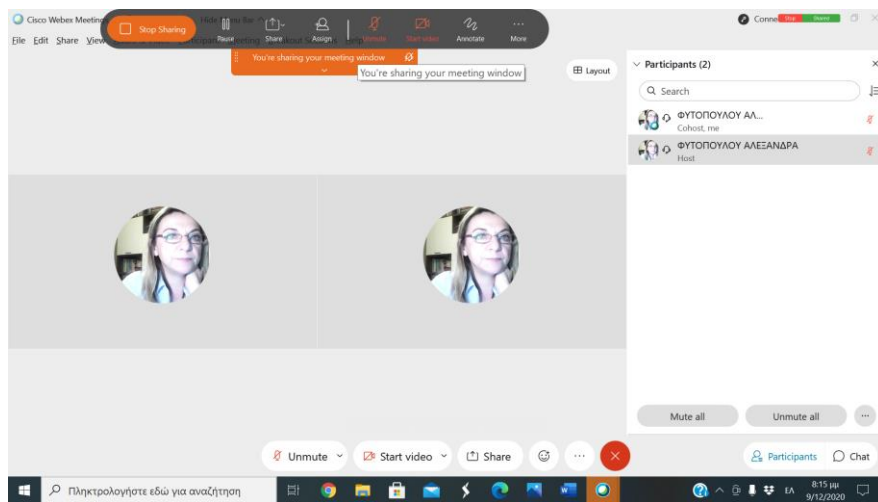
Cisco Webex Meetings

Stop Sharing

Hide

Pause

Share

Assign

Unmute

Start video

Annotate

More

File Edit Share View

Meeting

Help

Conne

You're sharing your meeting window

You're sharing your meeting window

Layout

Participants (2)

Search

ΦΥΤΟΠΟΥΛΟΥ ΑΛ...

Cohost, me

ΦΥΤΟΠΟΥΛΟΥ ΑΛΕΞΑΝΔΡΑ

Host

Mute all

Unmute all

Unmute

Start video

Share

Participants

Chat

Πληκτρολογήστε εδώ για αναζήτηση

ΕΛ

8:15 μμ

9/12/2020